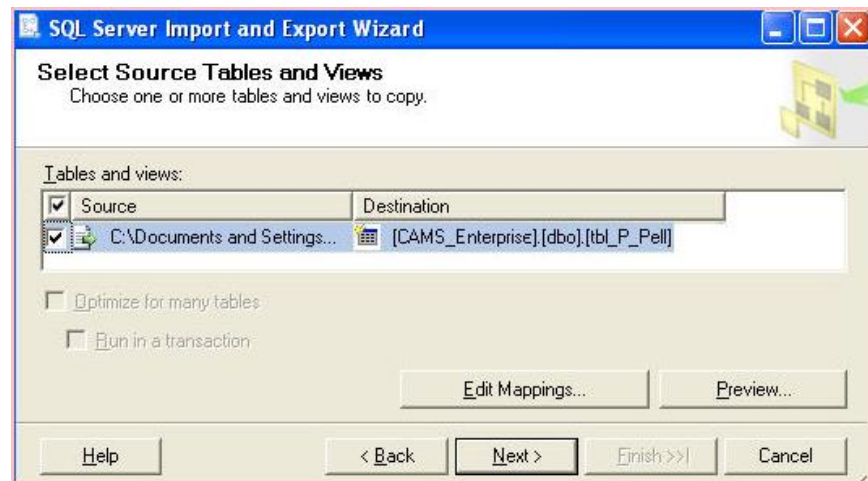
SQL Server Import and Export Wizard

Select Source Tables and Views
Choose one or more tables and views to copy.

Tables and views:

| Source | Destination |
|---|---|
| C:\Documents and Settings... | [CAMS_Enterprise].[dbo].[tbl_P_Pell] |

Optimize for many tables

Run in a transaction

Edit Mappings...

Preview...

Help

< Back

Next >

Finish >>|

Cancel